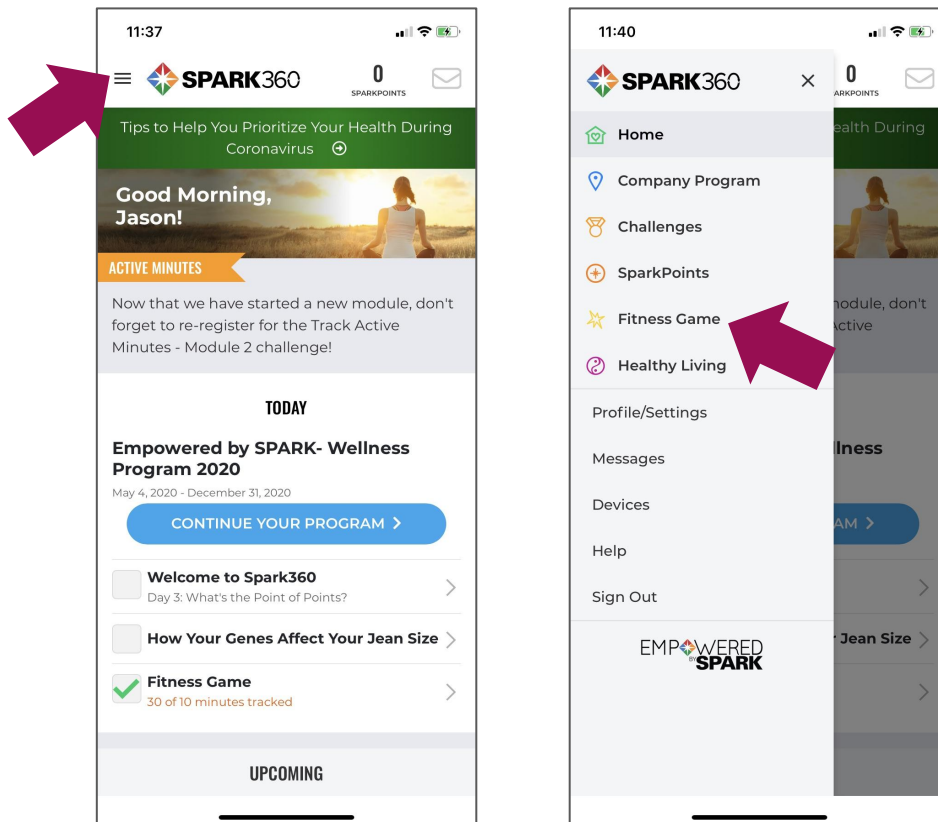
11:37

SPARK360

0
SPARKPOINTS

Tips to Help You Prioritize Your Health During Coronavirus

Good Morning, Jason!

ACTIVE MINUTES

Now that we have started a new module, don't forget to re-register for the Track Active Minutes - Module 2 challenge!

TODAY

Empowered by SPARK- Wellness Program 2020

May 4, 2020 - December 31, 2020

CONTINUE YOUR PROGRAM >

Welcome to Spark360
Day 3: What's the Point of Points?

How Your Genes Affect Your Jean Size

Fitness Game
30 of 10 minutes tracked

UPCOMING

11:40

SPARK360

0
ARKPOINTS

Home

Company Program

Challenges

SparkPoints

Fitness Game

Healthy Living

Profile/Settings

Messages

Devices

Help

Sign Out

EMPOWERED BY SPARK

ealth During

nodule, don't
Active

llness

AM >

Jean Size